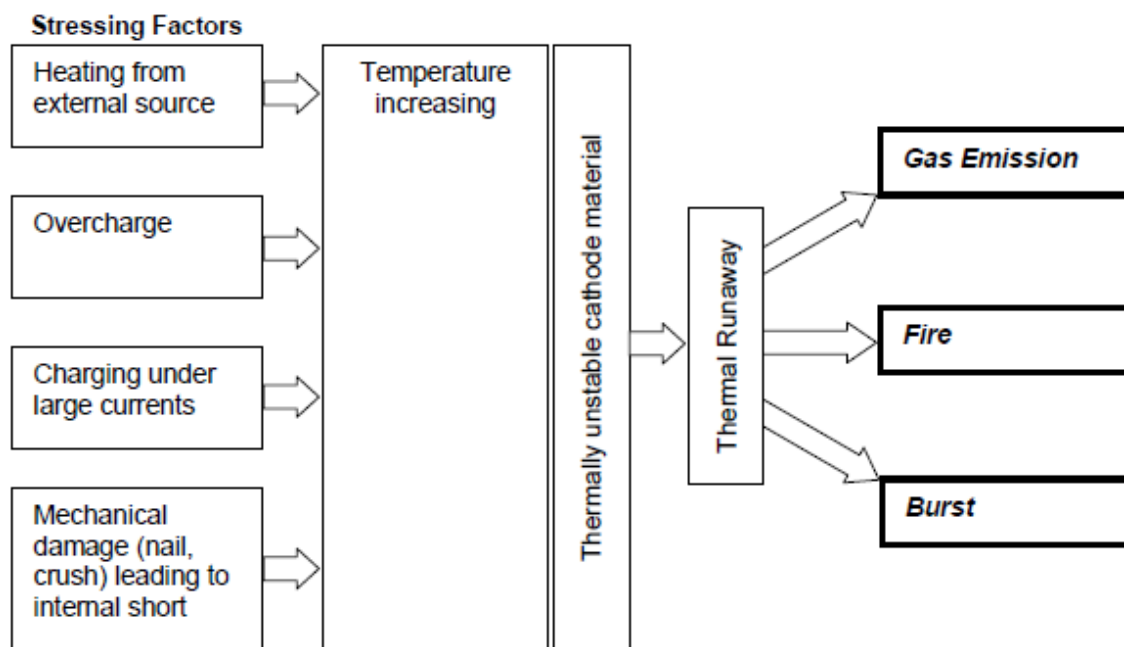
Stressing Factors

Heating from external source

Overcharge

Charging under large currents

Mechanical damage (nail, crush) leading to internal short

Temperature increasing

Thermally unstable cathode material

Thermal Runaway

Gas Emission

Fire

Burst